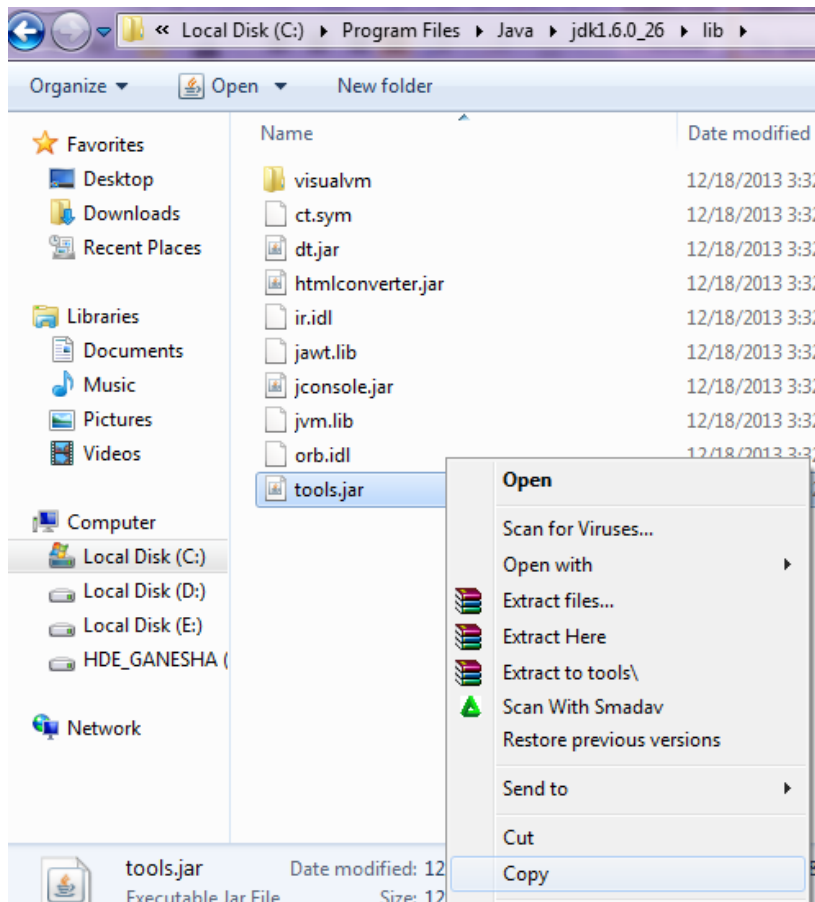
« Local Disk (C:) ▸ Program Files ▸ Java ▸ jdk1.6.0_26 ▸ lib ▸

Organize ▾ Open ▾ New folder

Favorites
Desktop
Downloads
Recent Places

Libraries
Documents
Music
Pictures
Videos

Computer
Local Disk (C:)
Local Disk (D:)
Local Disk (E:)
HDE_GANESHA (

Network

| Name | Date modified |
|---|---|
| visualvm | 12/18/2013 3:3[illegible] |
| ct.sym | 12/18/2013 3:3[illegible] |
| dt.jar | 12/18/2013 3:3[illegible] |
| htmlconverter.jar | 12/18/2013 3:3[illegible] |
| ir.idl | 12/18/2013 3:3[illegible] |
| jawt.lib | 12/18/2013 3:3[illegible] |
| jconsole.jar | 12/18/2013 3:3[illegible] |
| jvm.lib | 12/18/2013 3:3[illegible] |
| orb.idl | 12/18/2013 3:3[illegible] |
| tools.jar | |

Open
Scan for Viruses...
Open with
Extract files...
Extract Here
Extract to tools\
Scan With Smadav
Restore previous versions
Send to
Cut
Copy

tools.jar Date modified: 12
Executable Jar File Size: 12